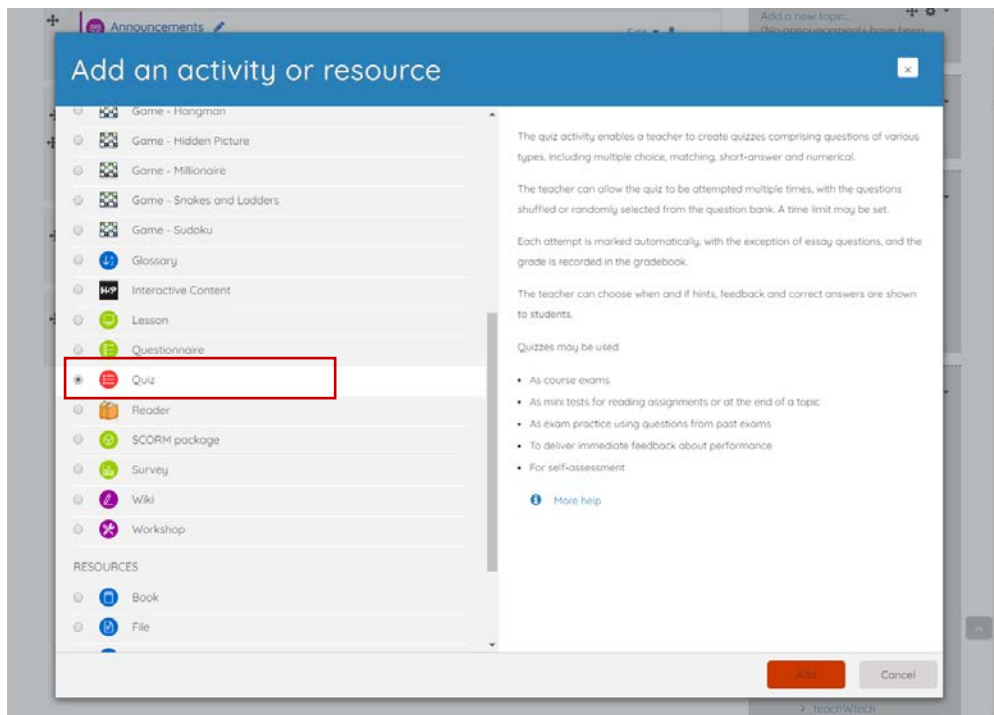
Announcements

Add a new topic...
(No announcements have been

Add an activity or resource

Game - Hangman
Game - Hidden Picture
Game - Millionaire
Game - Snakes and Ladders
Game - Sudoku
Glossary
Interactive Content
Lesson
Questionnaire
Quiz
Reader
SCORM package
Survey
Wiki
Workshop

RESOURCES

Book
File

The quiz activity enables a teacher to create quizzes comprising questions of various types, including multiple choice, matching, short-answer and numerical.

The teacher can allow the quiz to be attempted multiple times, with the questions shuffled or randomly selected from the question bank. A time limit may be set.

Each attempt is marked automatically, with the exception of essay questions, and the grade is recorded in the gradebook.

The teacher can choose when and if hints, feedback and correct answers are shown to students.

Quizzes may be used

- As course exams
- As mini tests for reading assignments or at the end of a topic
- As exam practice using questions from past exams
- To deliver immediate feedback about performance
- For self-assessment

More help

Add
Cancel

> teachWtech